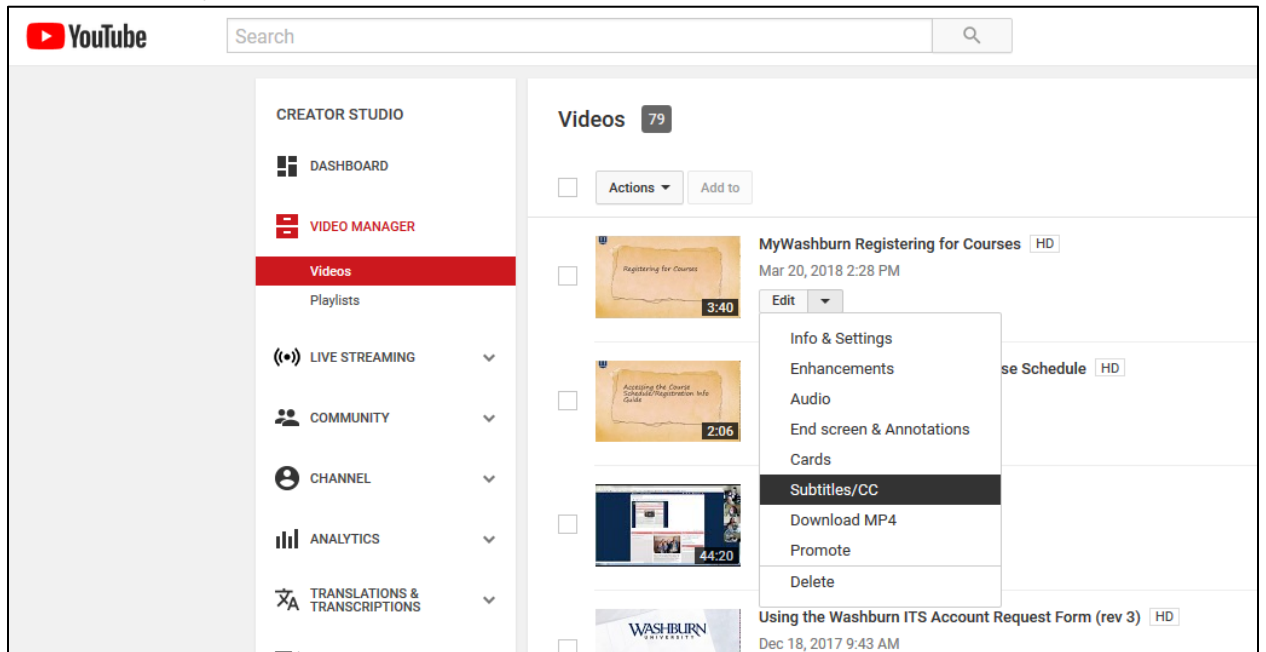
YouTube

Search

CREATOR STUDIO

DASHBOARD

VIDEO MANAGER

Videos

Playlists

LIVE STREAMING

COMMUNITY

CHANNEL

ANALYTICS

TRANSLATIONS & TRANSCRIPTIONS

Videos 79

Actions

Add to

Registering for Courses

3:40

MyWashburn Registering for Courses HD

Mar 20, 2018 2:28 PM

Edit

Info & Settings

Enhancements

Audio

End screen & Annotations

Cards

Subtitles/CC

Download MP4

Promote

Delete

Accessing the Course Schedule/Registration Info Guide

2:06

se Schedule HD

44:20

WASHBURN UNIVERSITY

Using the Washburn ITS Account Request Form (rev 3) HD

Dec 18, 2017 9:43 AM